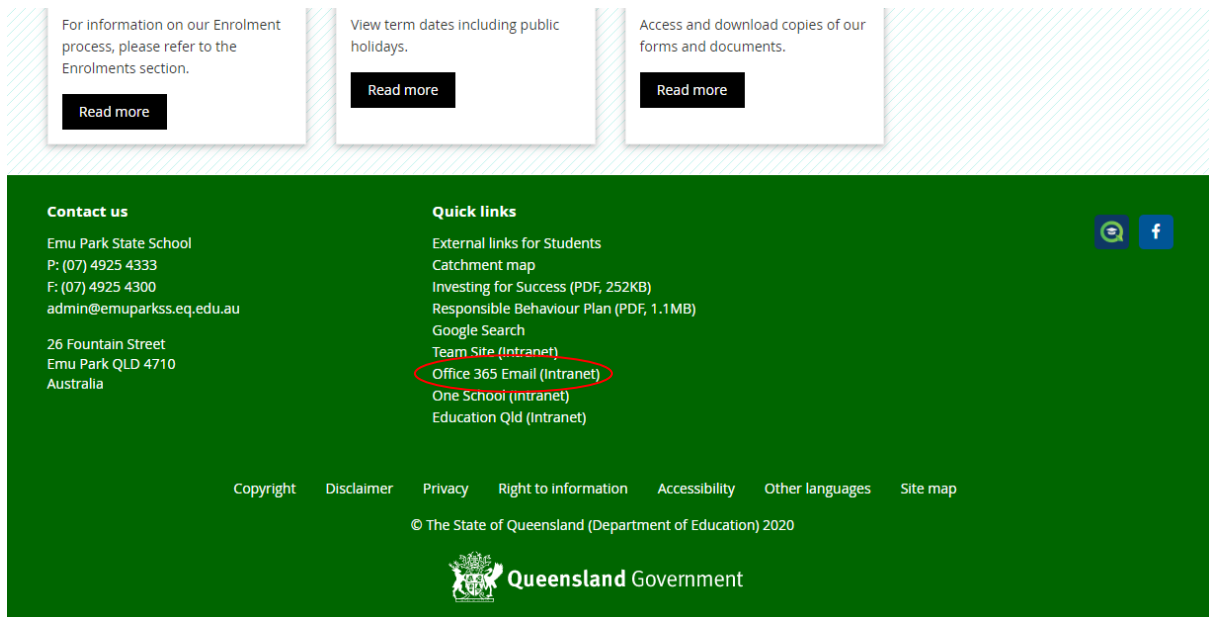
For information on our Enrolment process, please refer to the Enrolments section.

Read more

View term dates including public holidays.

Read more

Access and download copies of our forms and documents.

Read more

Contact us

Emu Park State School
P: (07) 4925 4333
F: (07) 4925 4300
admin@emuparkss.eq.edu.au

26 Fountain Street
Emu Park QLD 4710
Australia

Quick links

External links for Students
Catchment map
Investing for Success (PDF, 252KB)
Responsible Behaviour Plan (PDF, 1.1MB)
Google Search
Team Site (Intranet)
Office 365 Email (Intranet)
One School (Intranet)
Education Qld (Intranet)

Copyright Disclaimer Privacy Right to information Accessibility Other languages Site map

© The State of Queensland (Department of Education) 2020

Queensland Government